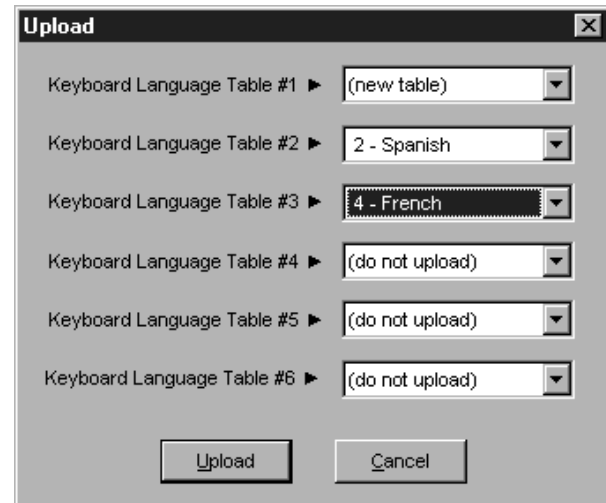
Upload

Keyboard Language Table #1 ► (new table)

Keyboard Language Table #2 ► 2 - Spanish

Keyboard Language Table #3 ► 4 - French

Keyboard Language Table #4 ► (do not upload)

Keyboard Language Table #5 ► (do not upload)

Keyboard Language Table #6 ► (do not upload)

Upload Cancel